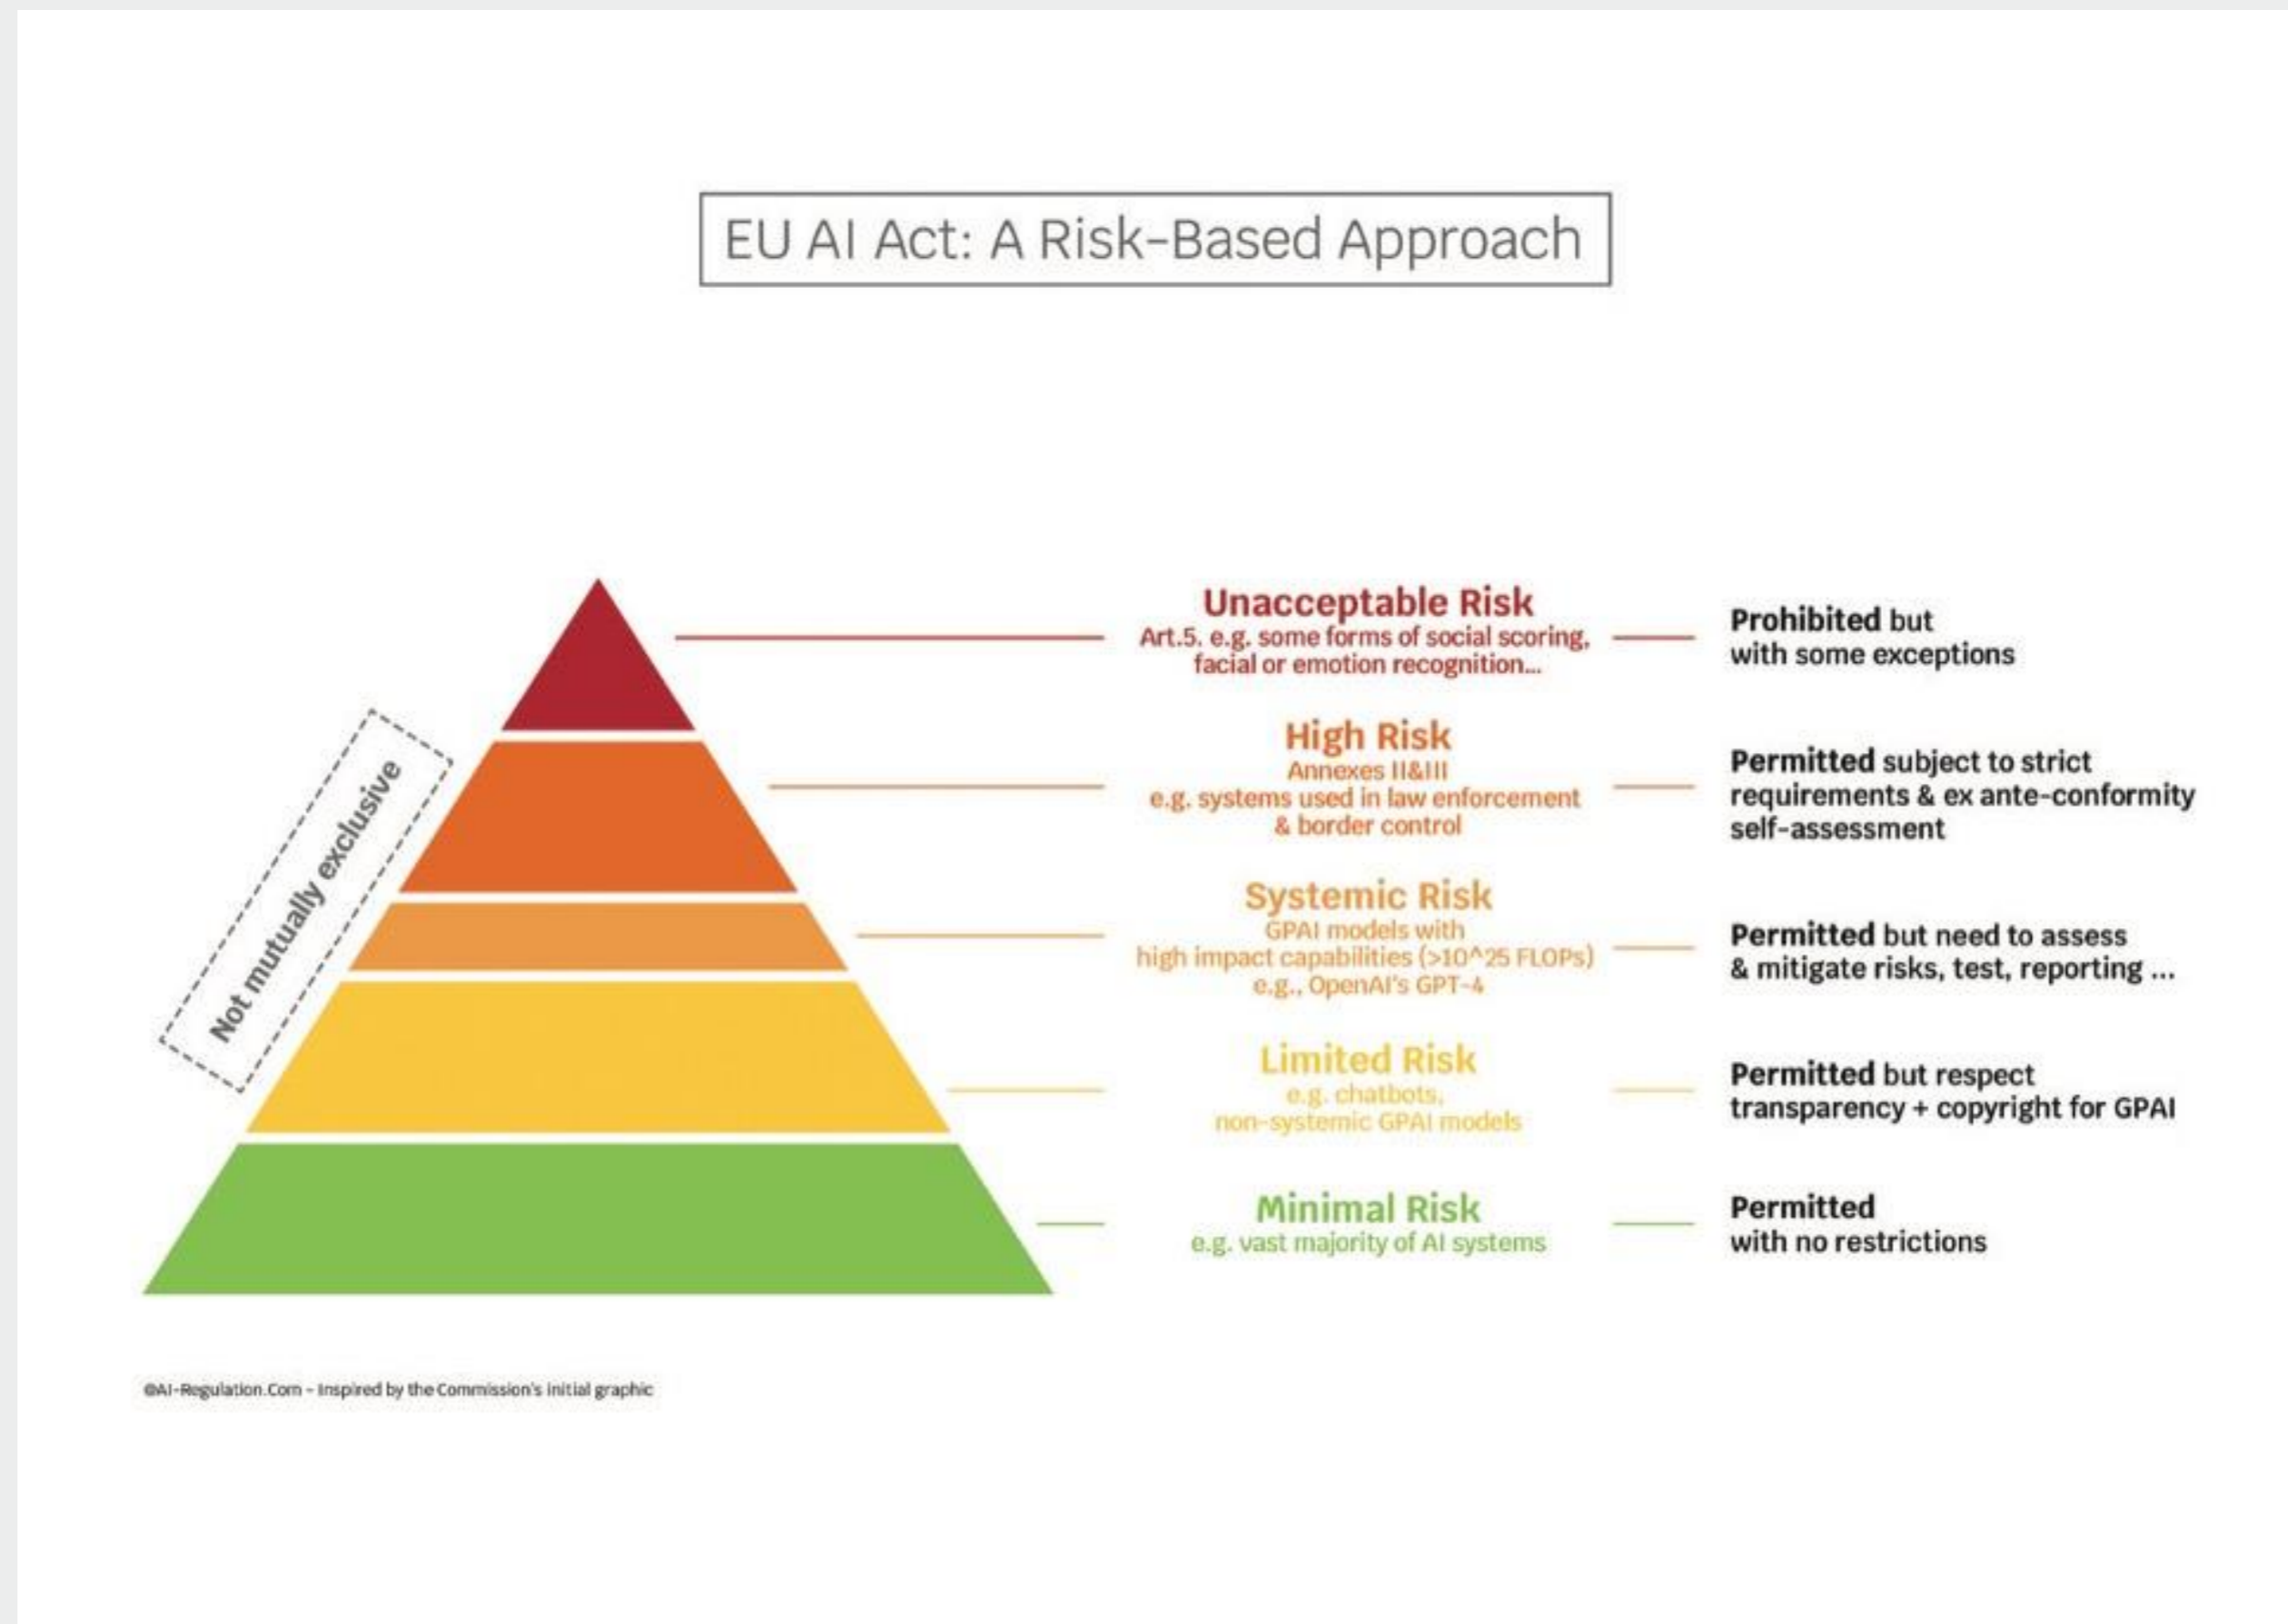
EU AI Act: A Risk-Based Approach

Not mutually exclusive

Unacceptable Risk
Art.5. e.g. some forms of social scoring, facial or emotion recognition...

Prohibited but with some exceptions

High Risk
Annexes II&III
e.g. systems used in law enforcement & border control

Permitted subject to strict requirements & ex ante-conformity self-assessment

Systemic Risk
GPAI models with high impact capabilities (>10^25 FLOPs)
e.g., OpenAI's GPT-4

Permitted but need to assess & mitigate risks, test, reporting ...

Limited Risk
e.g. chatbots, non-systemic GPAI models

Permitted but respect transparency + copyright for GPAI

Minimal Risk
e.g. vast majority of AI systems

Permitted with no restrictions

©AI-Regulation.Com - Inspired by the Commission's initial graphic